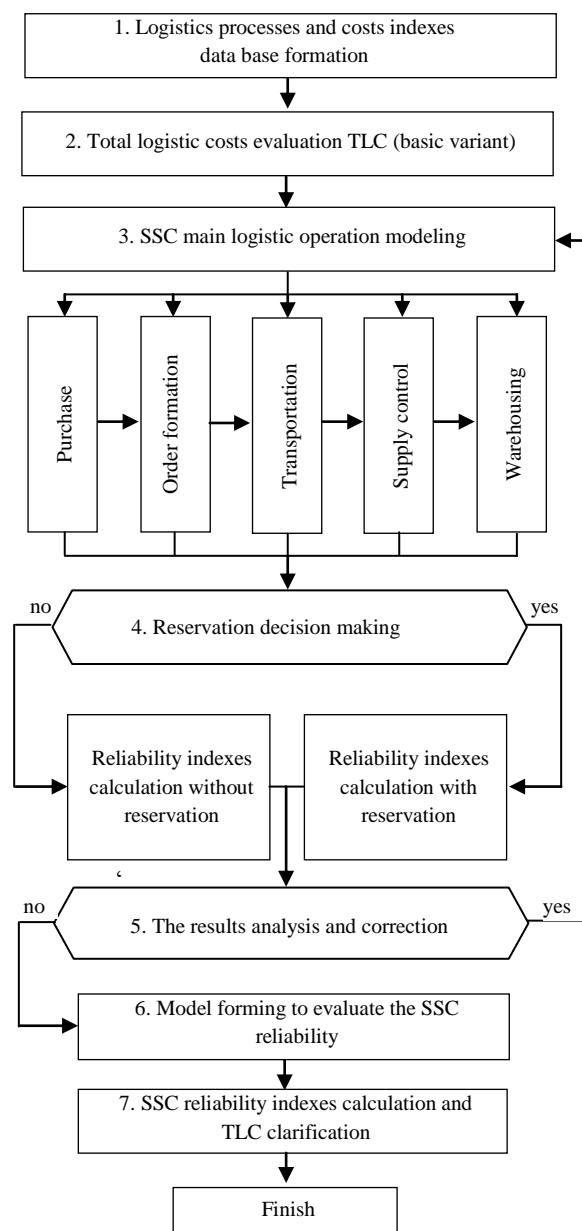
1. Logistics processes and costs indexes data base formation

2. Total logistic costs evaluation TLC (basic variant)

3. SSC main logistic operation modeling

Purchase

Order formation

Transportation

Supply control

Warehousing

no

4. Reservation decision making

yes

Reliability indexes calculation without reservation

Reliability indexes calculation with reservation

‘

no

5. The results analysis and correction

yes

6. Model forming to evaluate the SSC reliability

7. SSC reliability indexes calculation and TLC clarification

Finish